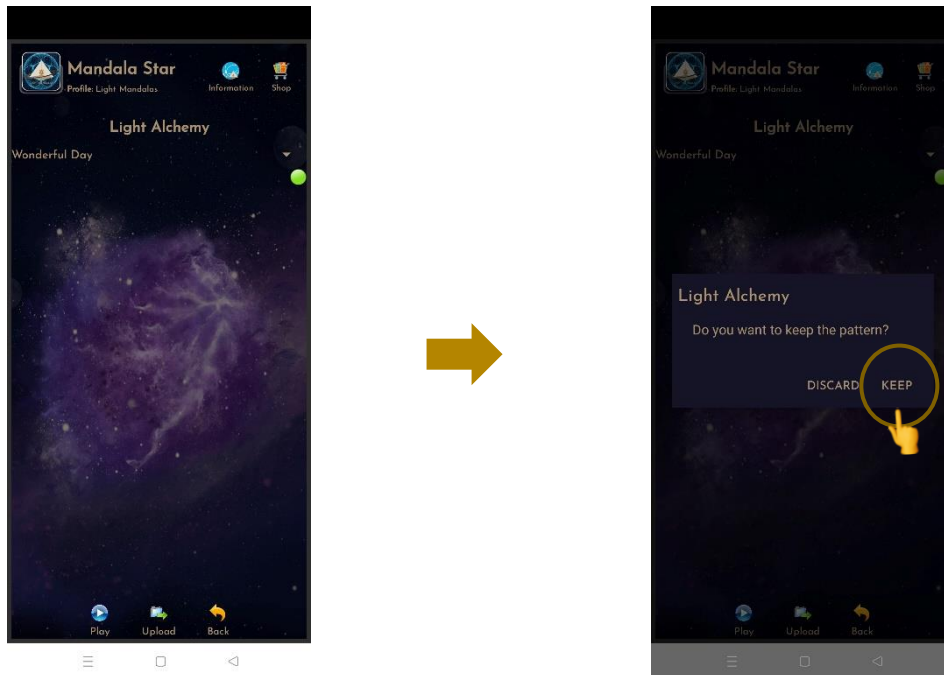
Mandala Star
Profile: Light Mandalas
Information
Shop

Light Alchemy

Wonderful Day

Play
Upload
Back

Mandala Star
Profile: Light Mandalas
Information
Shop

Light Alchemy

Wonderful Day

Light Alchemy

Do you want to keep the pattern?

DISCARD
KEEP

Play
Upload
Back